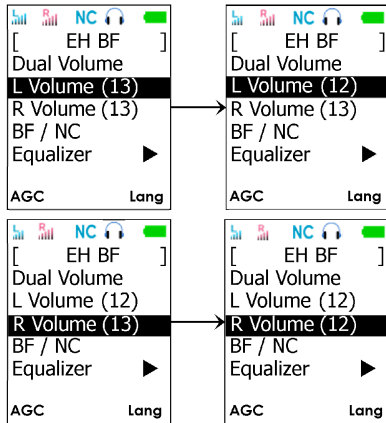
L R NC
[ EH BF ]
Dual Volume
L Volume (13)
R Volume (13)
BF / NC
Equalizer ▶
AGC Lang

L R NC
[ EH BF ]
Dual Volume
L Volume (12)
R Volume (13)
BF / NC
Equalizer ▶
AGC Lang

L R NC
[ EH BF ]
Dual Volume
L Volume (12)
R Volume (13)
BF / NC
Equalizer ▶
AGC Lang

L R NC
[ EH BF ]
Dual Volume
L Volume (12)
R Volume (12)
BF / NC
Equalizer ▶
AGC Lang